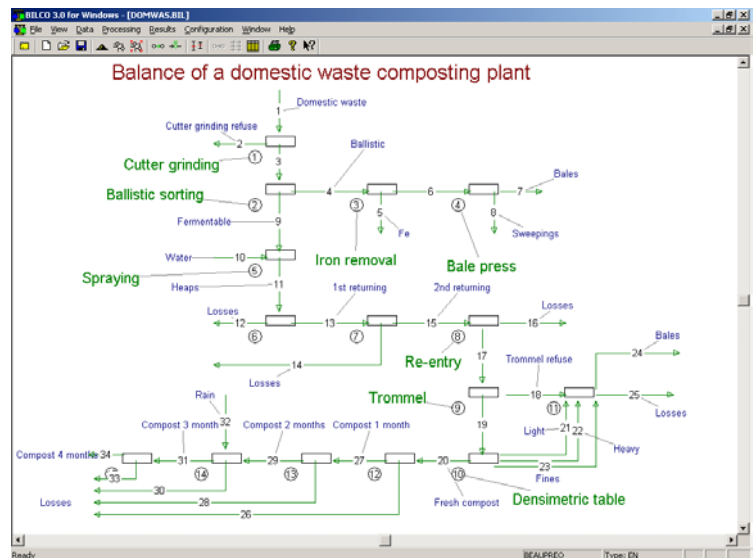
BILCO 3.0 for Windows - [DOMWAS.BIL]

File View Data Processing Results Configuration Window Help

Balance of a domestic waste composting plant

Domestic waste
1
Cutter grinding refuse
2
Cutter grinding
1
3
Ballistic
Ballistic sorting
2
4
6
7
Bales
3
5
Fe
4
8
Sweepings
Fermentable
9
Iron removal
Bale press
Water
10
5
Spraying
Heaps
11
1st returning
2nd returning
Losses
Losses
12
13
15
16
6
7
8
14
Losses
Re-entry
17
Trommel refuse
24
Bales
Trommel
18
9
11
25
Losses
19
Rain
32
Compost 3 month
Compost 2 months
Compost 1 month
Light
21
22
Heavy
Compost 4 months
34
31
29
27
20
23
33
14
13
12
Fines
10
30
Losses
28
Fresh compost
Densimetric table
26

Ready
BEAUPREO
Type: EN